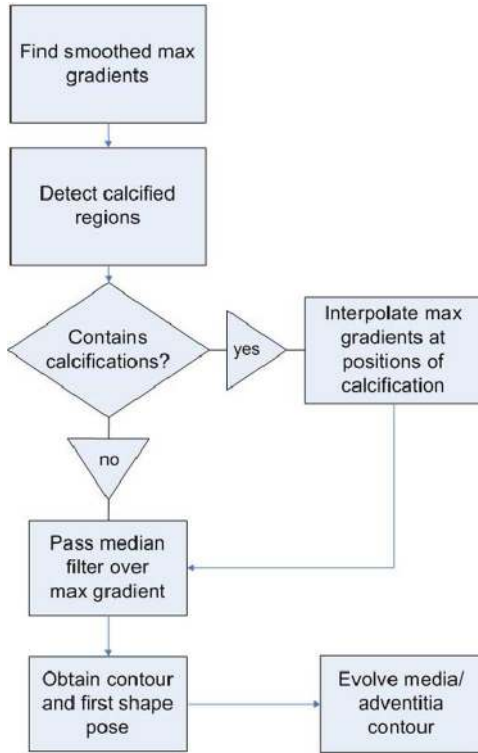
Find smoothed max gradients

Detect calcified regions

Contains calcifications?

yes

Interpolate max gradients at positions of calcification

no

Pass median filter over max gradient

Obtain contour and first shape pose

Evolve media/ adventitia contour